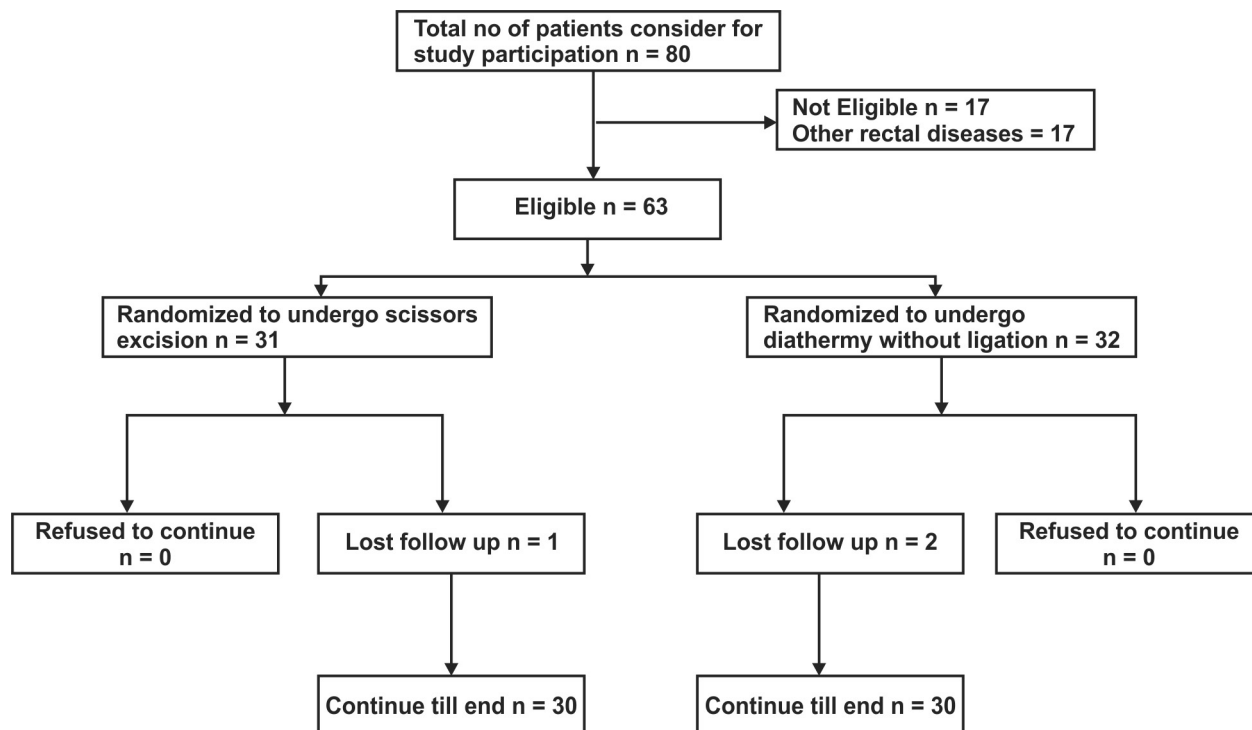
Total no of patients consider for study participation n = 80

Not Eligible n = 17
Other rectal diseases = 17

Eligible n = 63

Randomized to undergo scissors excision n = 31

Randomized to undergo diathermy without ligation n = 32

Refused to continue n = 0

Lost follow up n = 1

Lost follow up n = 2

Refused to continue n = 0

Continue till end n = 30

Continue till end n = 30